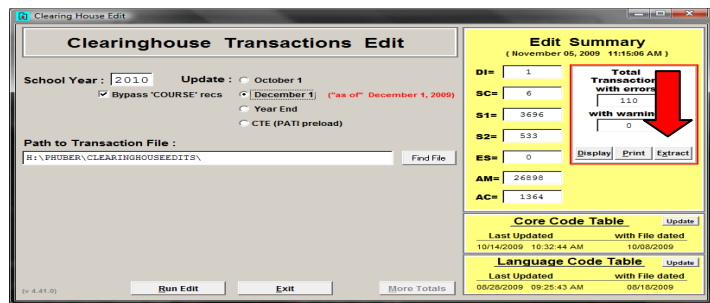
Clearing House Edit

Clearinghouse Transactions Edit

School Year : 2010 Update : October 1

Bypass 'COURSE' recs December 1 ("as of" December 1, 2009)

Year End

CTE (PATI preload)

Path to Transaction File :

H:\PHUBER\CLEARINGHOUSEEDITS\

Find File

(v 4.41.0)

Run Edit

Exit

More Totals

Edit Summary
( November 05, 2009 11:15:06 AM )

DI= 1

SC= 6

S1= 3696

S2= 533

ES= 0

AM= 26898

AC= 1364

Total Transaction with errors
110
with warnin
0

Display Print Extract

Core Code Table Update
Last Updated with File dated
10/14/2009 10:32:44 AM 10/08/2009

Language Code Table Update
Last Updated with File dated
08/28/2009 09:25:43 AM 08/18/2009